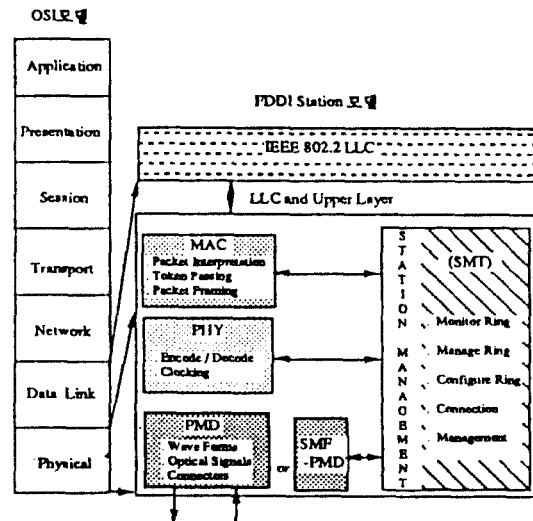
OSI모델

Application

Presentation

Session

Transport

Network

Data Link

Physical

FDDI Station 모델

IEEE 802.2 LLC

LLC and Upper Layer

MAC
Packet Interpretation
Token Passing
Packet Framing

PHY
Encode / Decode
Clocking

PMD
Wave Forms
Optical Signals
Connectors

or

SMF -PMD

STATION MANAGEMENT

(SMT)

Monitor Ring

Manage Ring

Configure Ring

Connection

Management